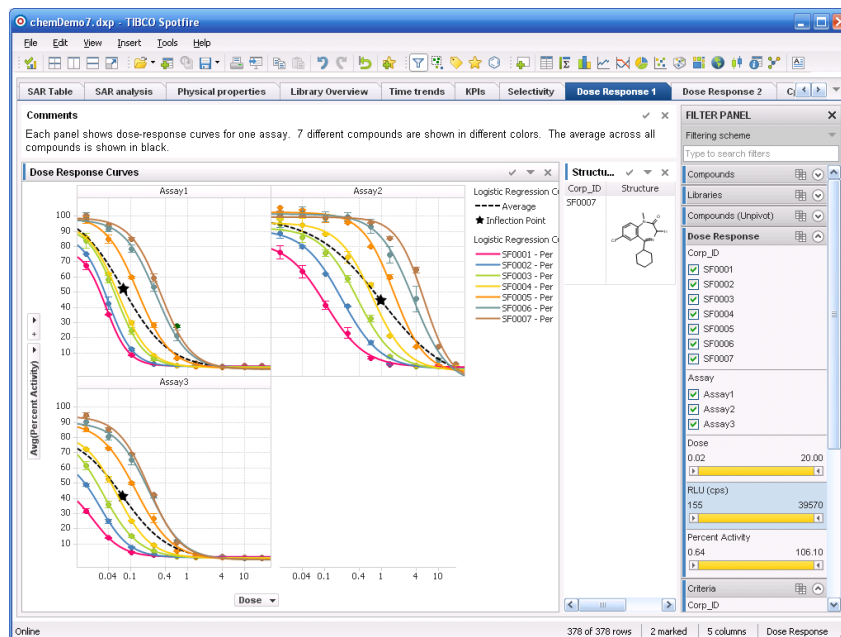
chemDemo7.dxp - TIBCO Spotfire

File Edit View Insert Tools Help

SAR Table | SAR analysis | Physical properties | Library Overview | Time trends | KPIs | Selectivity | Dose Response 1 | Dose Response 2 | C

Comments

Each panel shows dose-response curves for one assay. 7 different compounds are shown in different colors. The average across all compounds is shown in black.

Dose Response Curves

Assay1

Assay2

Assay3

100
90
80
70
60
50
40
30
20
10

Avg(Percent Activity)

0.04 0.1 0.4 1 4 10

0.04 0.1 0.4 1 4 10

Dose

Logistic Regression Co
Average
Inflection Point

Logistic Regression Co
SF0001 - Per
SF0002 - Per
SF0003 - Per
SF0004 - Per
SF0005 - Per
SF0006 - Per
SF0007 - Per

Structu...

| Corp_ID | Structure |
|---|---|
| SF0007 | |

O
N
Cl
N

FILTER PANEL

Filtering scheme

Type to search filters

Compounds

Libraries

Compounds (Unpivot)

Dose Response

Corp_ID

SF0001
SF0002
SF0003
SF0004
SF0005
SF0006
SF0007

Assay

Assay1
Assay2
Assay3

Dose
0.02 20.00

RLU (cps)
155 39570

Percent Activity
0.64 106.10

Criteria

Corp_ID

Online | 378 of 378 rows | 2 marked | 5 columns | Dose Response